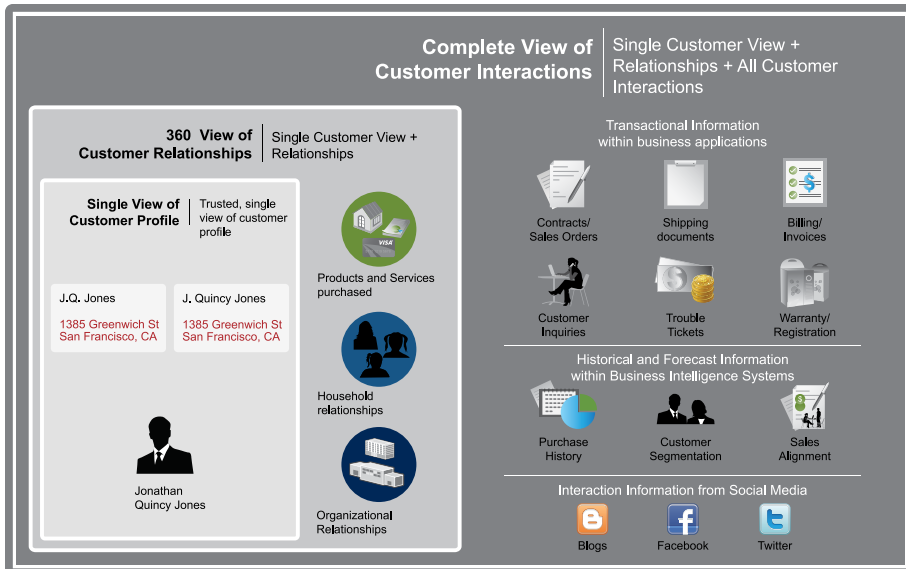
Complete View of Customer Interactions

Single Customer View + Relationships + All Customer Interactions

360 View of Customer Relationships

Single Customer View + Relationships

Single View of Customer Profile

Trusted, single view of customer profile

J.Q. Jones

1385 Greenwich St San Francisco, CA

J. Quincy Jones

1385 Greenwich St San Francisco, CA

Jonathan Quincy Jones

VISA

Products and Services purchased

Household relationships

Organizational Relationships

Transactional Information within business applications

Contracts/ Sales Orders

Shipping documents

Billing/ Invoices

Customer Inquiries

Trouble Tickets

Warranty/ Registration

Historical and Forecast Information within Business Intelligence Systems

Purchase History

Customer Segmentation

Sales Alignment

Interaction Information from Social Media

Blogs

Facebook

Twitter